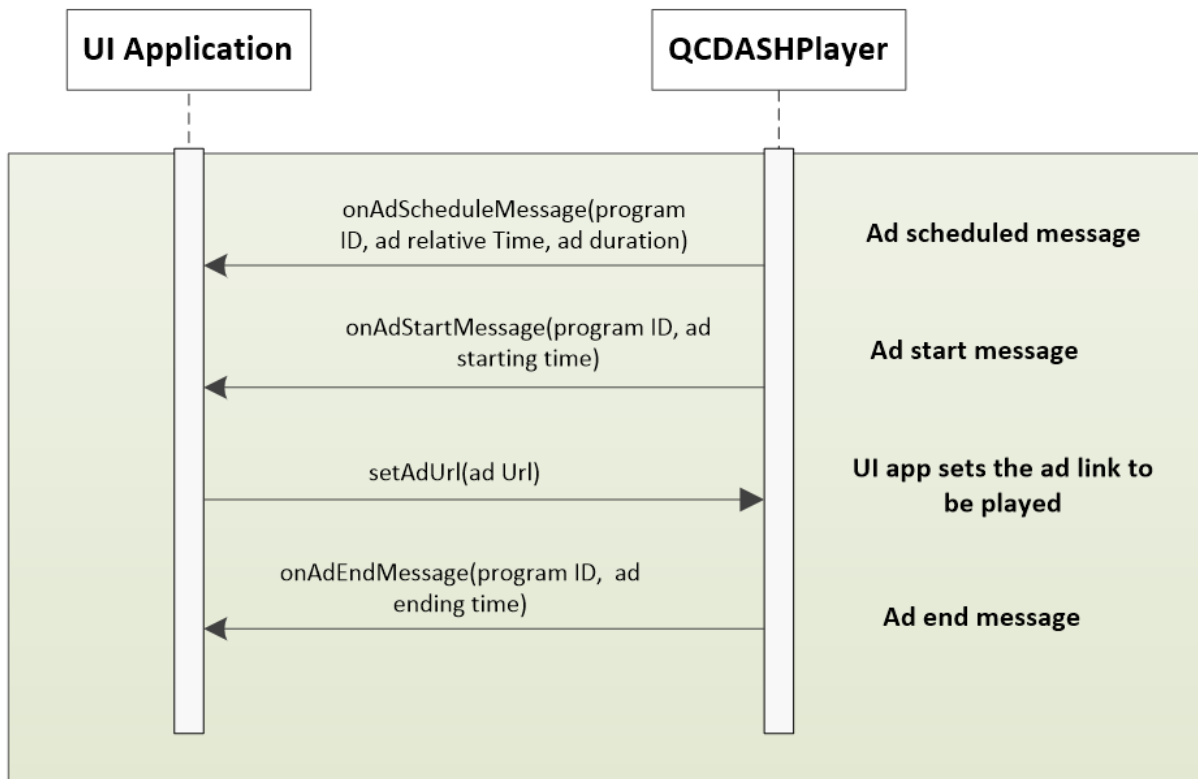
UI Application

QCDASHPlayer

onAdScheduleMessage(program ID, ad relative Time, ad duration)

Ad scheduled message

onAdStartMessage(program ID, ad starting time)

Ad start message

setAdUrl(ad Url)

UI app sets the ad link to be played

onAdEndMessage(program ID, ad ending time)

Ad end message